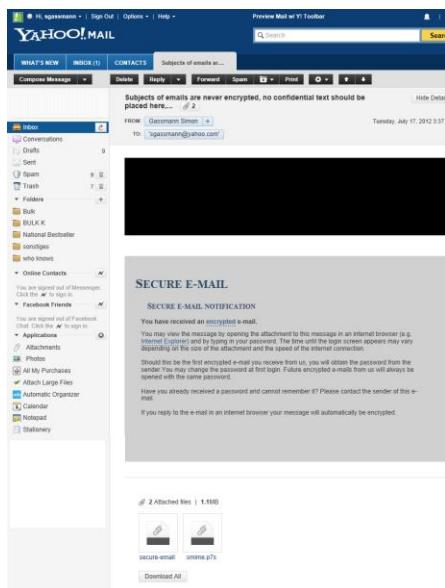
Hi, sgassmann | Sign Out | Options | Help

Preview Mail w/ Y! Toolbar

YAHOO! MAIL

Search

Sear

WHAT'S NEW | INBOX (1) | CONTACTS | Subjects of emails ar...

Compose Message

Delete | Reply | Forward | Spam | Print

Subjects of emails are never encrypted, no confidential text should be placed here.... 2

Hide Deta

FROM: Gassmann Simon

TO: 'sgassmann@yahoo.com'

Tuesday, July 17, 2012 3:37

Inbox

Conversations

Drafts 9

Sent

Spam 9

Trash 7

Folders

Bulk

BULK K

National Bestseller

sonstiges

who knows

Online Contacts

You are signed out of Messenger. Click the to sign in.

Facebook Friends

You are signed out of Facebook Chat. Click the to sign in.

Applications

Attachments

Photos

All My Purchases

Attach Large Files

Automatic Organizer

Calendar

Notepad

Stationery

SECURE E-MAIL

SECURE E-MAIL NOTIFICATION

You have received an encrypted e-mail.

You may view the message by opening the attachment to this message in an internet browser (e.g. Internet Explorer) and by typing in your password. The time until the login screen appears may vary depending on the size of the attachment and the speed of the internet connection.

Should this be the first encrypted e-mail you receive from us, you will obtain the password from the sender. You may change the password at first login. Future encrypted e-mails from us will always be opened with the same password.

Have you already received a password and cannot remember it? Please contact the sender of this e-mail.

If you reply to the e-mail in an internet browser your message will automatically be encrypted.

2 Attached files | 1.1MB

secure-email

smime.p7s

Download All